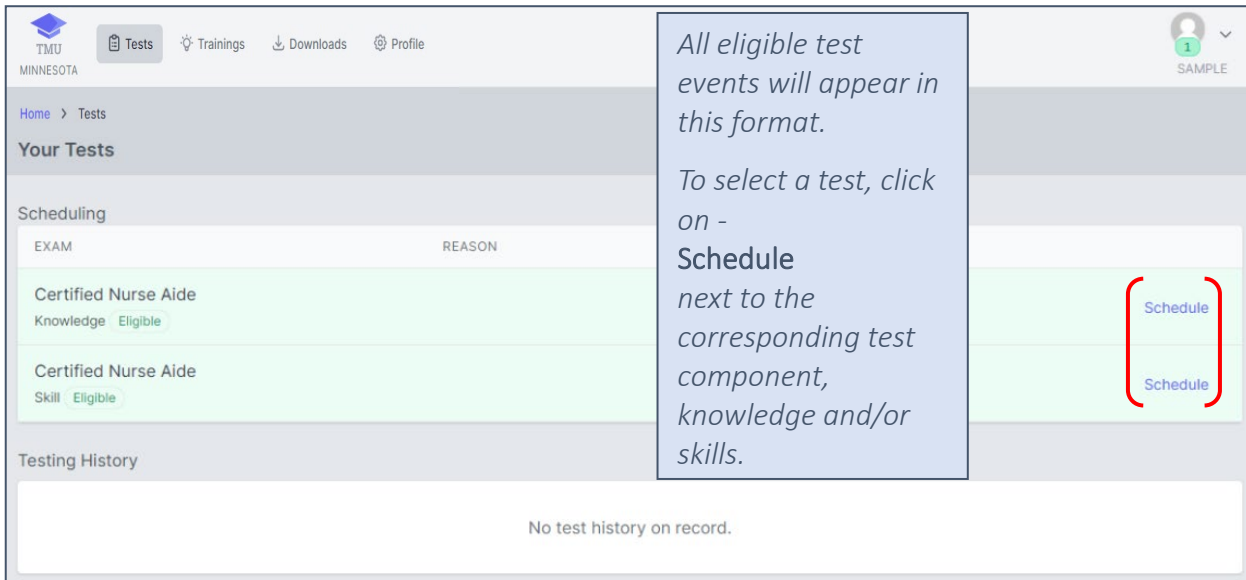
TMU
MINNESOTA

Tests Trainings Downloads Profile

1
SAMPLE

Home > Tests

Your Tests

Scheduling

| EXAM | REASON | |
|---|---|---|
| Certified Nurse Aide<br>Knowledge Eligible | | Schedule |
| Certified Nurse Aide<br>Skill Eligible | | Schedule |

Testing History

No test history on record.

All eligible test events will appear in this format.

To select a test, click on -
Schedule
next to the corresponding test component, knowledge and/or skills.